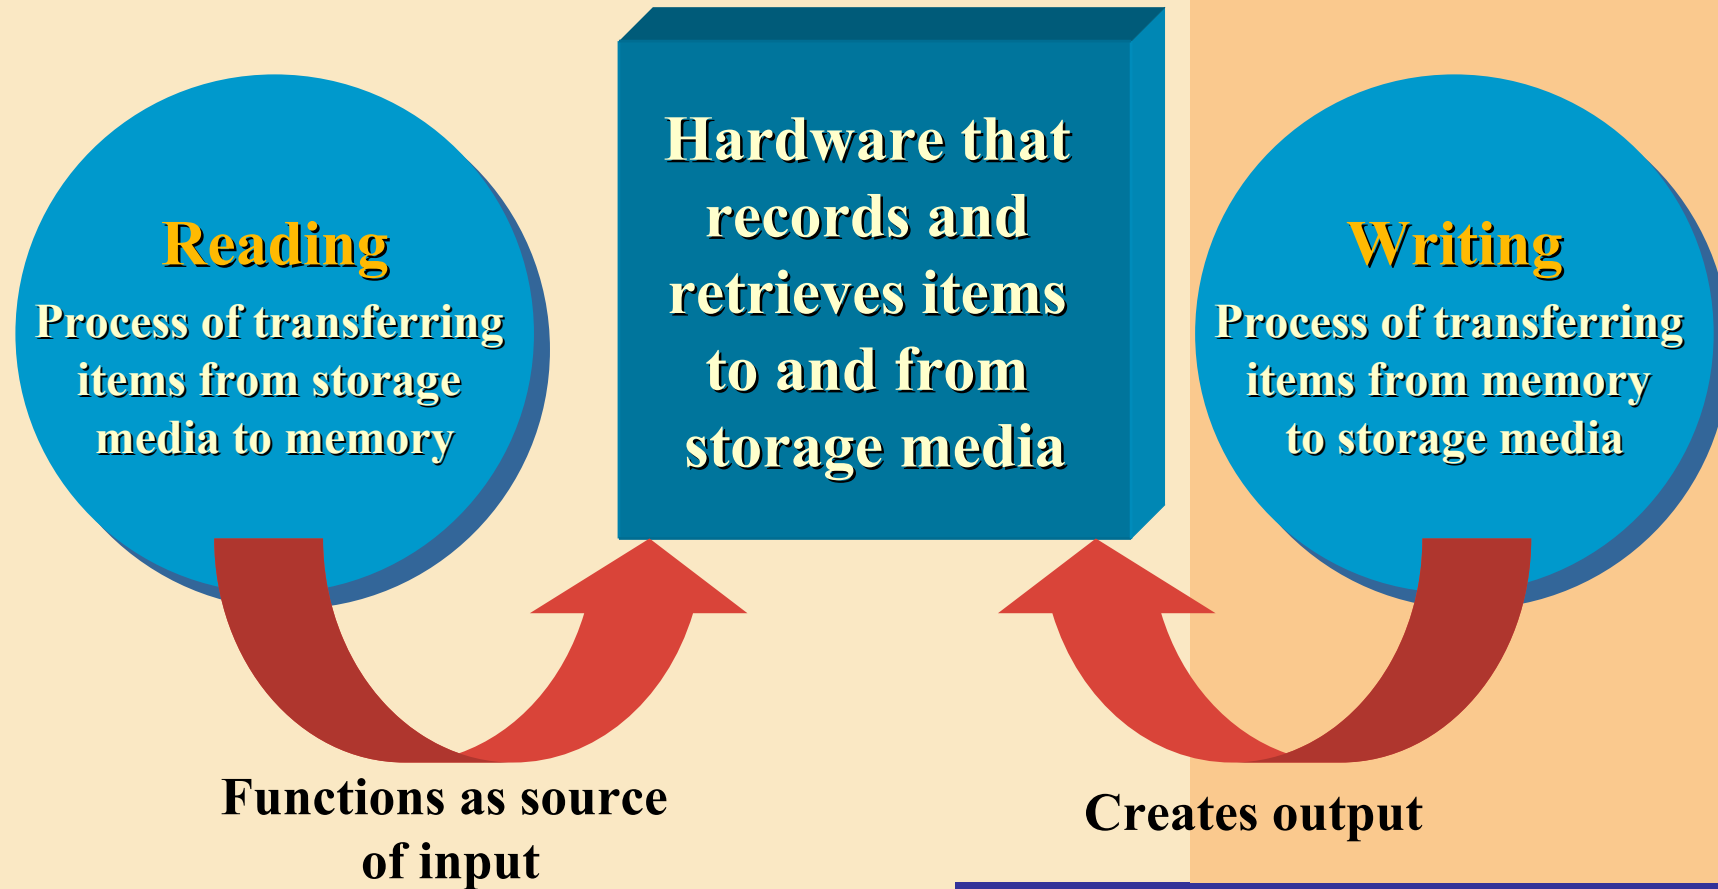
Reading

Process of transferring items from storage media to memory

Hardware that records and retrieves items to and from storage media

Writing

Process of transferring items from memory to storage media

Functions as source of input

Creates output